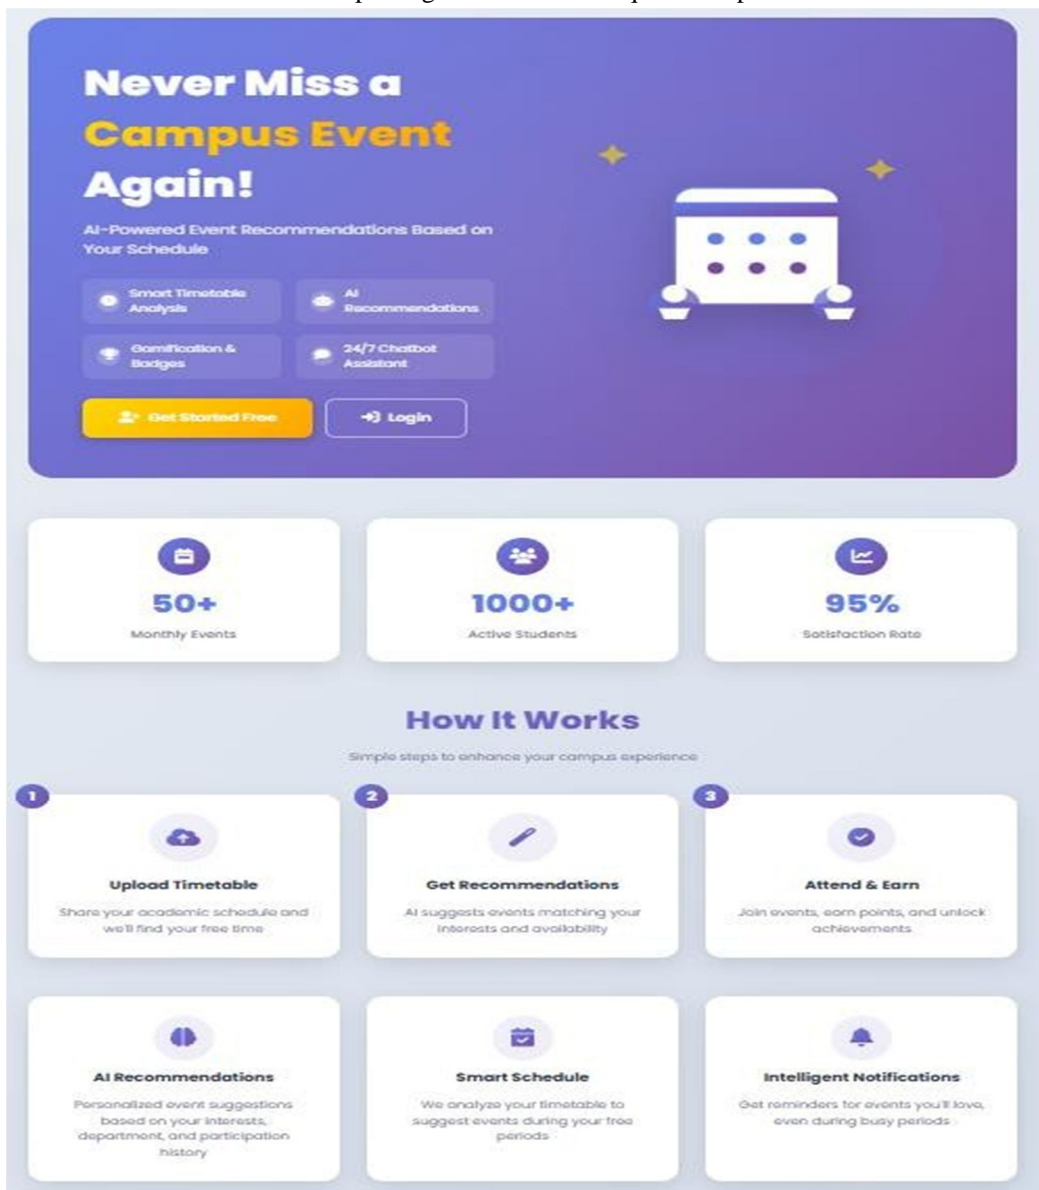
Never Miss a Campus Event Again!

AI-Powered Event Recommendations Based on Your Schedule

Smart Timetable Analysis

AI Recommendations

Gamification & Badges

24/7 Chatbot Assistant

Get Started Free

Login

50+
Monthly Events

1000+
Active Students

95%
Satisfaction Rate

How It Works

Simple steps to enhance your campus experience

1
Upload Timetable
Share your academic schedule and we'll find your free time

2
Get Recommendations
AI suggests events matching your interests and availability

3
Attend & Earn
Join events, earn points, and unlock achievements

AI Recommendations
Personalized event suggestions based on your interests, department, and participation history

Smart Schedule
We analyze your timetable to suggest events during your free periods

Intelligent Notifications
Get reminders for events you'll love, even during busy periods